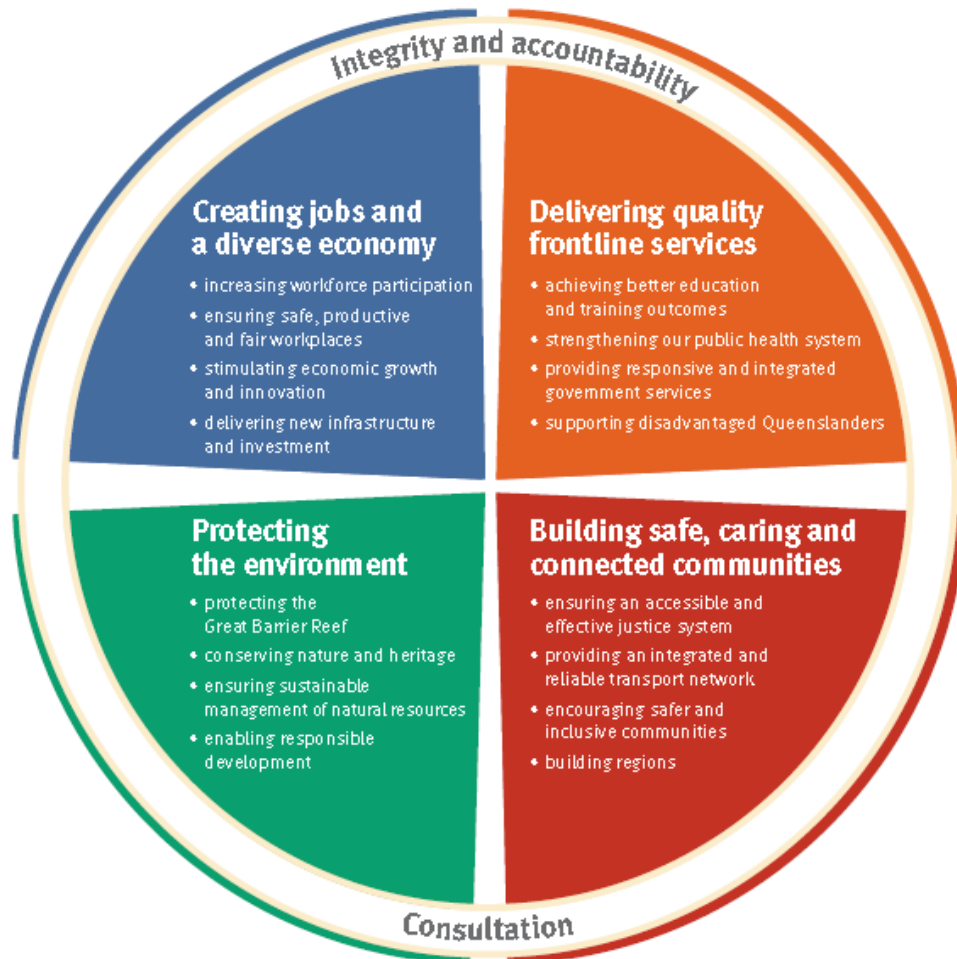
Integrity and accountability

Creating jobs and a diverse economy

• increasing workforce participation
• ensuring safe, productive and fair workplaces
• stimulating economic growth and innovation
• delivering new infrastructure and investment

Delivering quality frontline services

• achieving better education and training outcomes
• strengthening our public health system
• providing responsive and integrated government services
• supporting disadvantaged Queenslanders

Protecting the environment

• protecting the Great Barrier Reef
• conserving nature and heritage
• ensuring sustainable management of natural resources
• enabling responsible development

Building safe, caring and connected communities

• ensuring an accessible and effective justice system
• providing an integrated and reliable transport network
• encouraging safer and inclusive communities
• building regions

Consultation